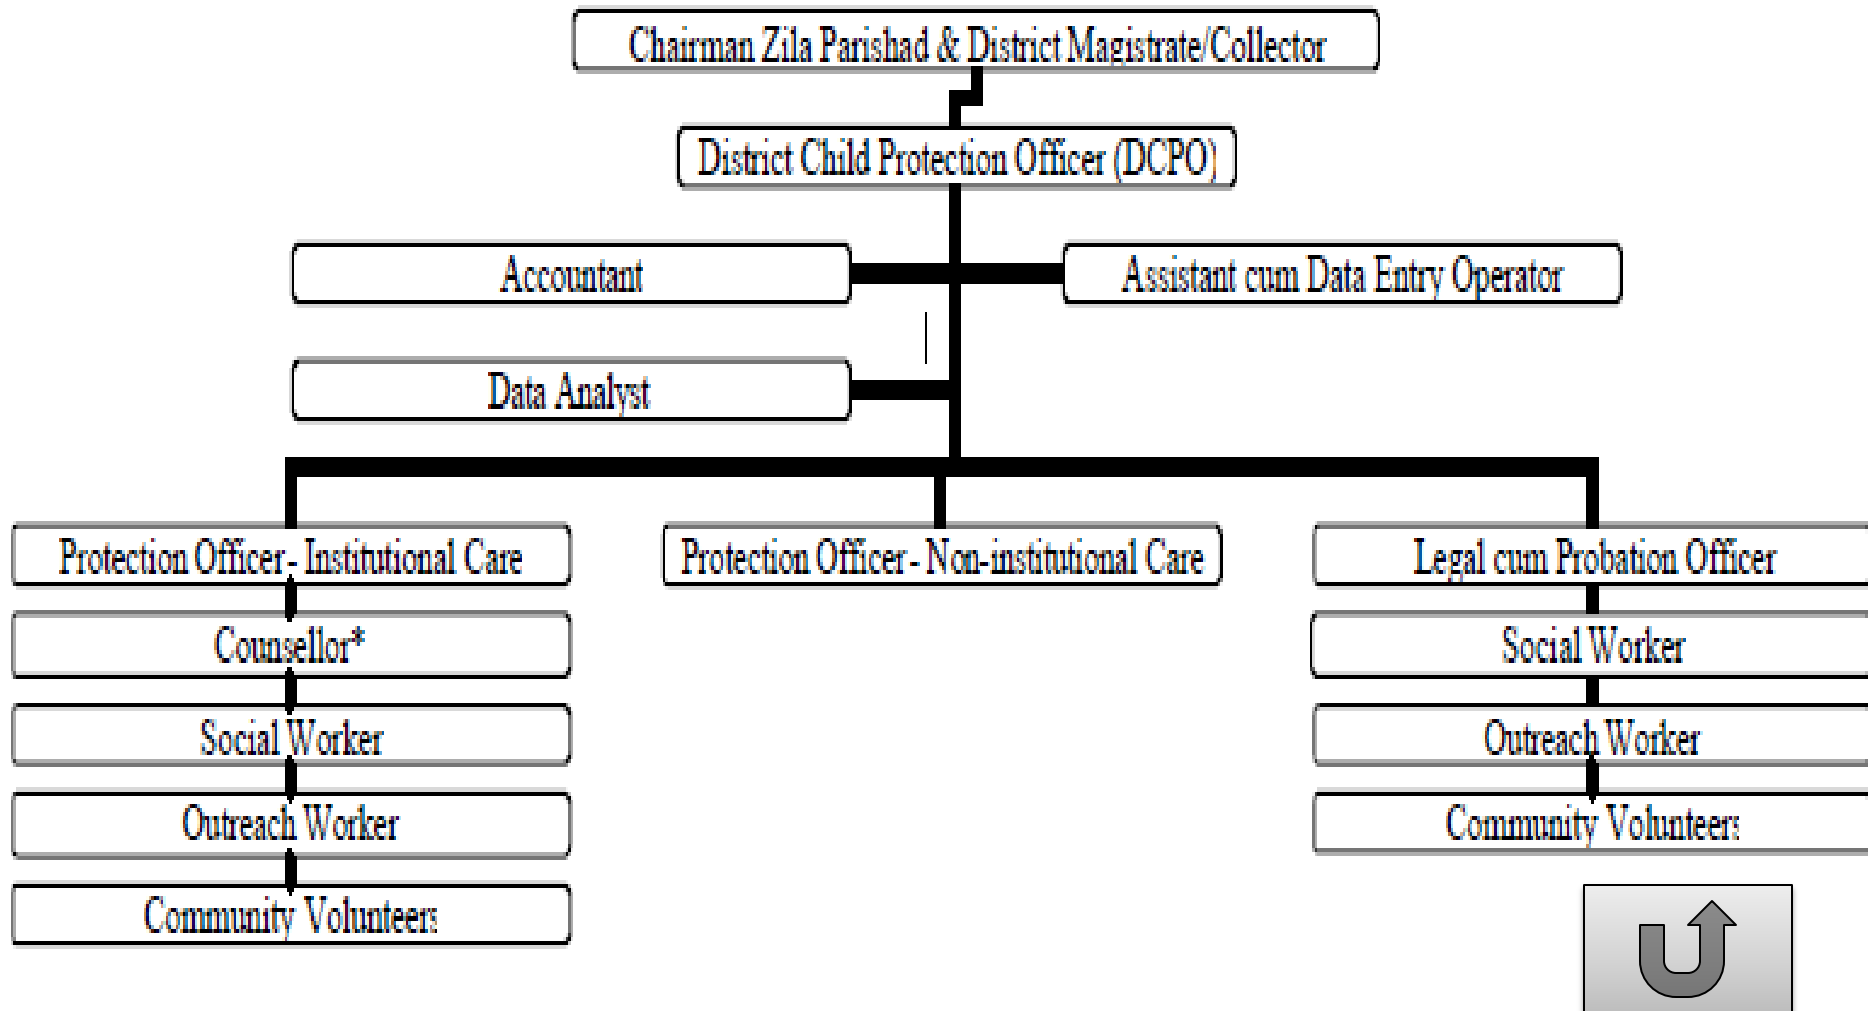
Chairman Zila Parishad & District Magistrate/Collector

District Child Protection Officer (DCPO)

Accountant

Assistant cum Data Entry Operator

Data Analyst

Protection Officer- Institutional Care

Counsellor*

Social Worker

Outreach Worker

Community Volunteers

Protection Officer - Non-institutional Care

Legal cum Probation Officer

Social Worker

Outreach Worker

Community Volunteers